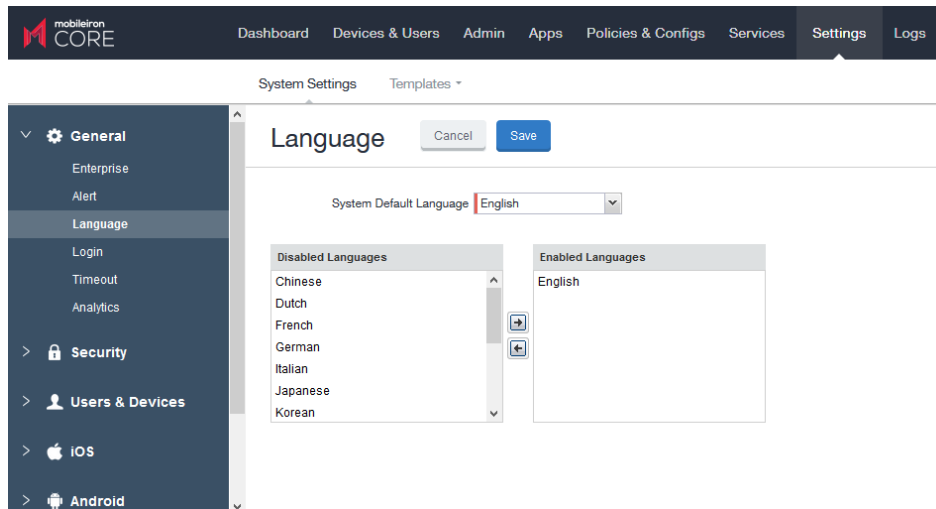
mobileiron CORE

Dashboard Devices & Users Admin Apps Policies & Configs Services Settings Logs

System Settings Templates

General
Enterprise
Alert
Language
Login
Timeout
Analytics

Security

Users & Devices

iOS

Android

Language

Cancel Save

System Default Language English

Disabled Languages
Chinese
Dutch
French
German
Italian
Japanese
Korean

Enabled Languages
English